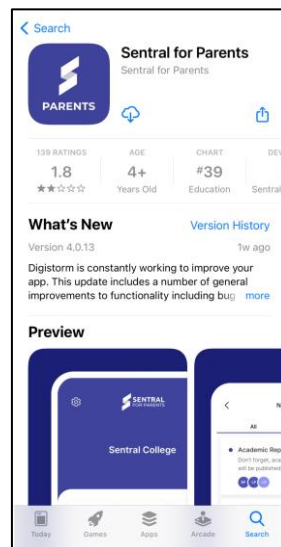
< Search

PARENTS

Sentral for Parents
Sentral for Parents

139 RATINGS
1.8
★★☆☆☆

AGE
4+
Years Old

CHART
#39
Education

DEV
Sentral

What's New
Version History
Version 4.0.13
1w ago
Digistorm is constantly working to improve your app. This update includes a number of general improvements to functionality including bug more

Preview

SENTRAL FOR PARENTS
Sentral College

All
Academic Rep
Don't forget, aca
will be published

Today
Games
Apps
Arcade
Search